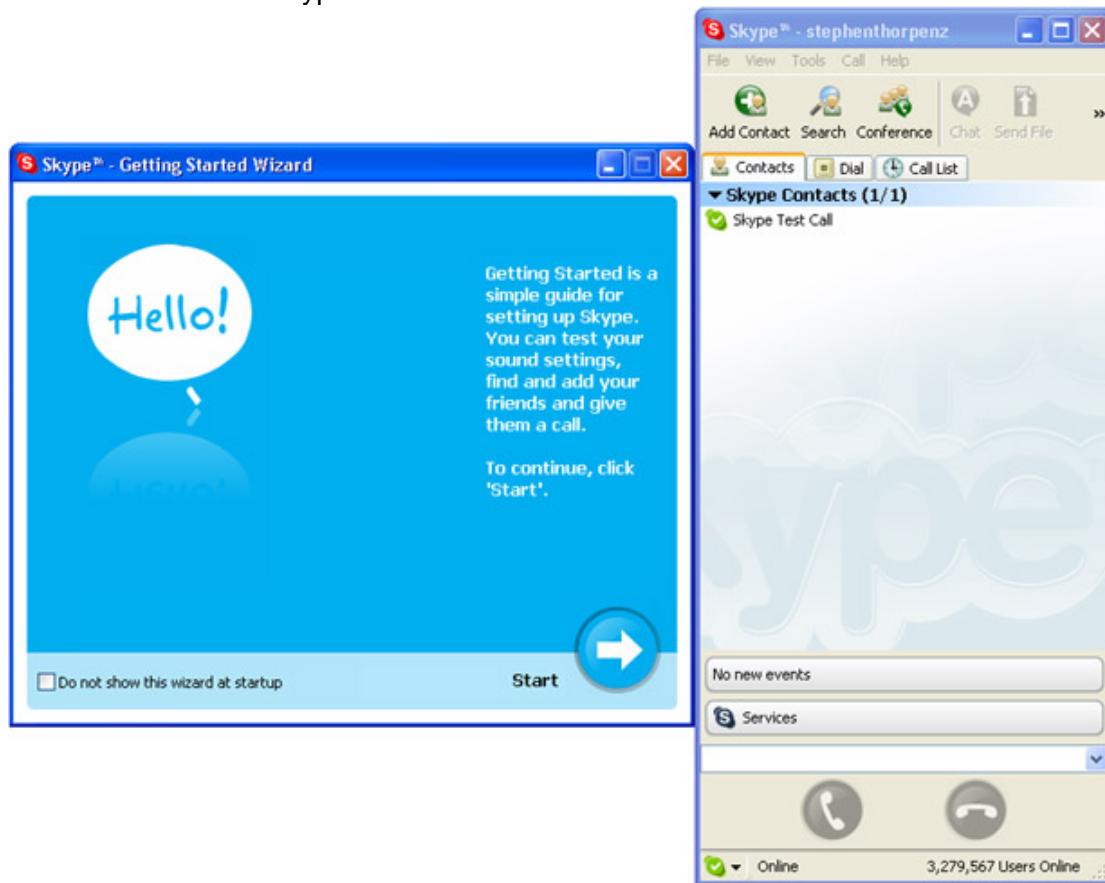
Skype™ - Getting Started Wizard

Hello!

Getting Started is a simple guide for setting up Skype. You can test your sound settings, find and add your friends and give them a call.

To continue, click 'Start'.

Do not show this wizard at startup

Start

Skype™ - stephenthorpenz

File View Tools Call Help

Add Contact Search Conference Chat Send File

Contacts Dial Call List

Skype Contacts (1/1)

Skype Test Call

No new events

Services

Online 3,279,567 Users Online